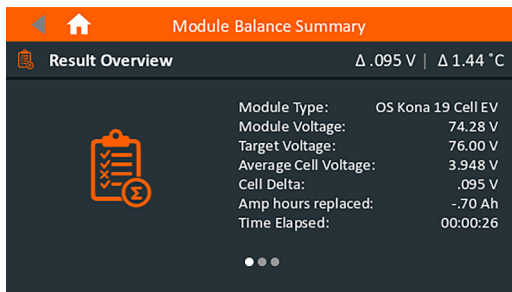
Module Balance Summary

Result Overview

Δ .095 V | Δ 1.44 °C

| | |
|---|---|
| Module Type: | OS Kona 19 Cell EV |
| Module Voltage: | 74.28 V |
| Target Voltage: | 76.00 V |
| Average Cell Voltage: | 3.948 V |
| Cell Delta: | .095 V |
| Amp hours replaced: | -.70 Ah |
| Time Elapsed: | 00:00:26 |